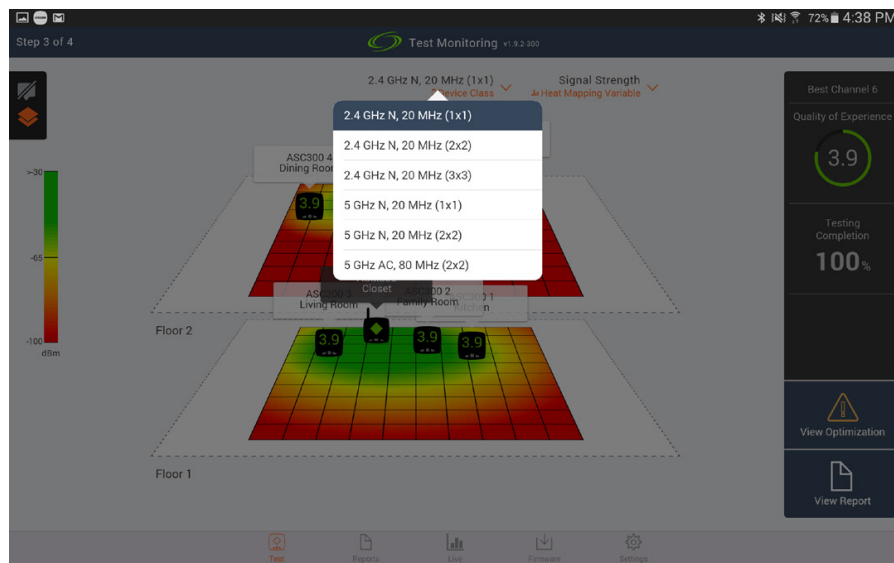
72% 4:38 PM

Step 3 of 4

Test Monitoring v1.9.2-300

2.4 GHz N, 20 MHz (1x1)
Device Class

Signal Strength
Heat Mapping Variable

2.4 GHz N, 20 MHz (1x1)
2.4 GHz N, 20 MHz (2x2)
2.4 GHz N, 20 MHz (3x3)
5 GHz N, 20 MHz (1x1)
5 GHz N, 20 MHz (2x2)
5 GHz AC, 80 MHz (2x2)

>-30
-65
-100
dBm

ASC300 4
Dining Room

3.9

Closet
ASC300 3
Living Room
ASC300 2
Family Room
ASC300 1
Kitchen

3.9
3.9
3.9

Floor 2

Floor 1

Best Channel 6

Quality of Experience

3.9

Testing Completion

100%

View Optimization

View Report

Test
Reports
Live
Firmware
Settings